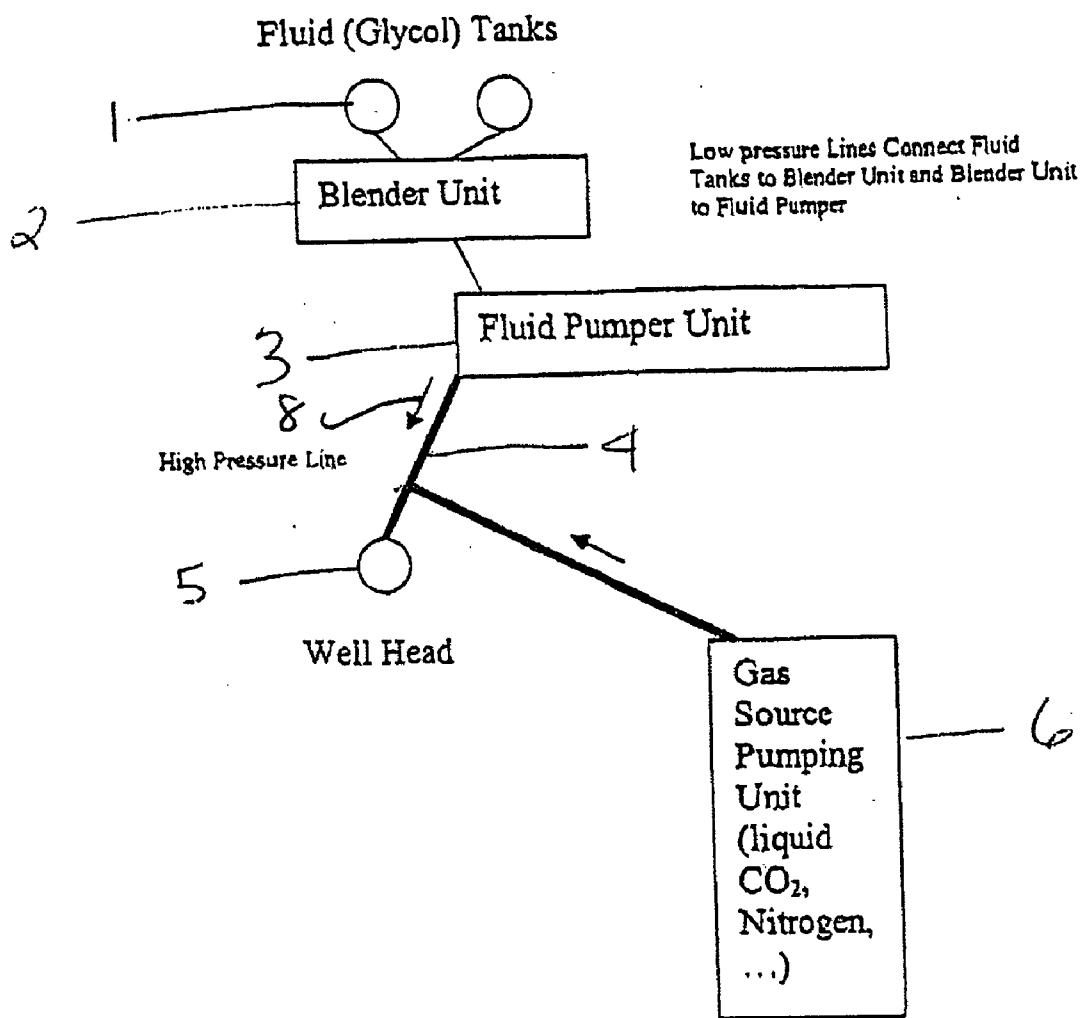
Fluid (Glycol) Tanks

1

Low pressure Lines Connect Fluid Tanks to Blender Unit and Blender Unit to Fluid Pumper

2

Blender Unit

Fluid Pumper Unit

3

8

High Pressure Line

4

5

Well Head

Gas Source Pumping Unit (liquid $CO_2$, Nitrogen, ...)

6